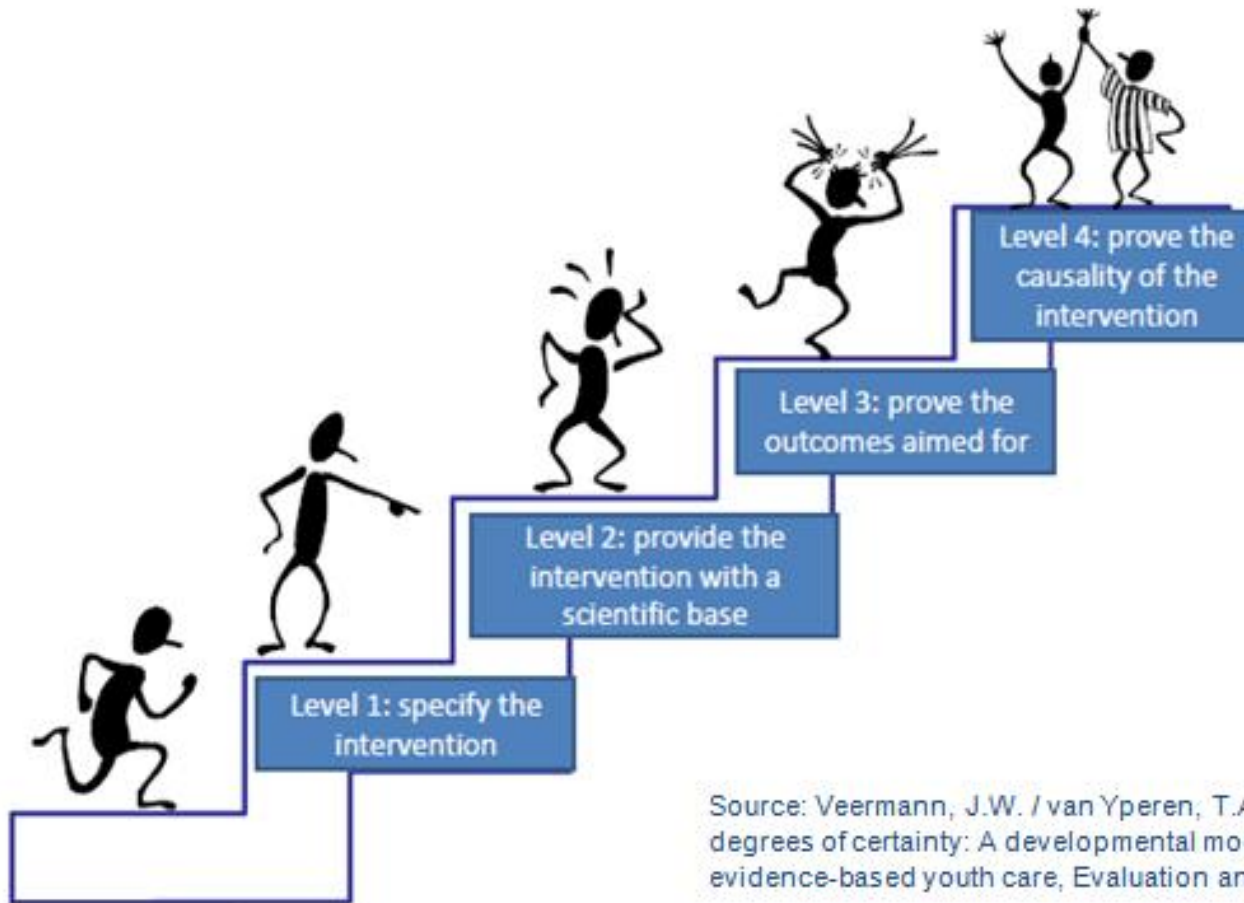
Level 4: prove the causality of the intervention

Level 3: prove the outcomes aimed for

Level 2: provide the intervention with a scientific base

Level 1: specify the intervention

Source: Veermann, J.W. / van Yperen, T.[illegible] degrees of certainty: A developmental mo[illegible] evidence-based youth care, Evaluation an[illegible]